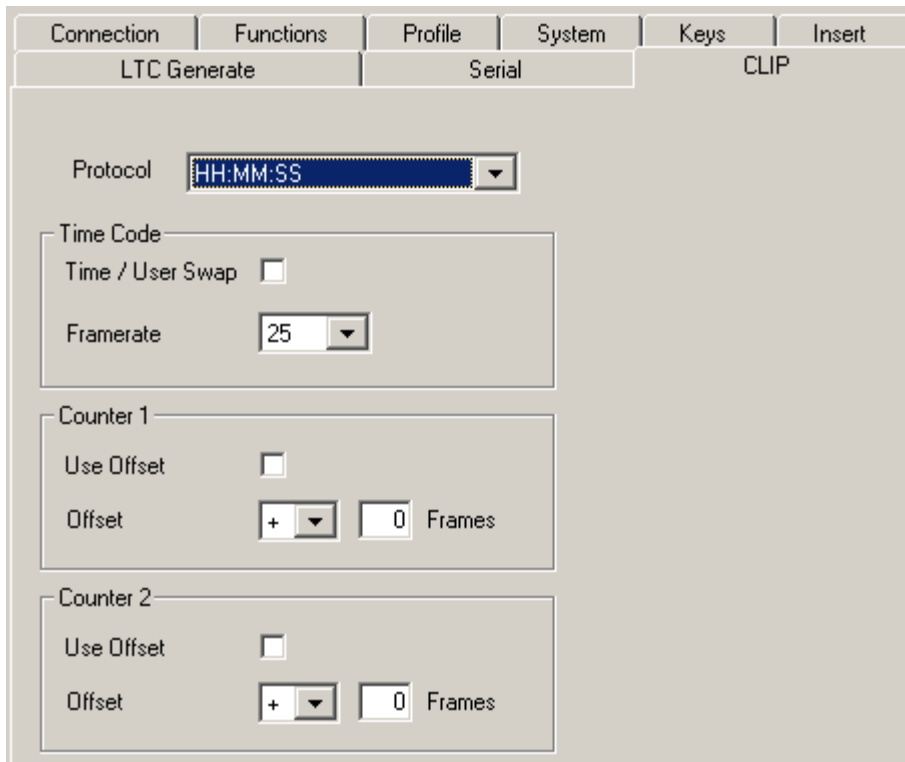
Connection | Functions | Profile | System | Keys | Insert
LTC Generate | Serial | CLIP

Protocol HH:MM:SS

Time Code
Time / User Swap
Framerate 25

Counter 1
Use Offset
Offset + 0 Frames

Counter 2
Use Offset
Offset + 0 Frames